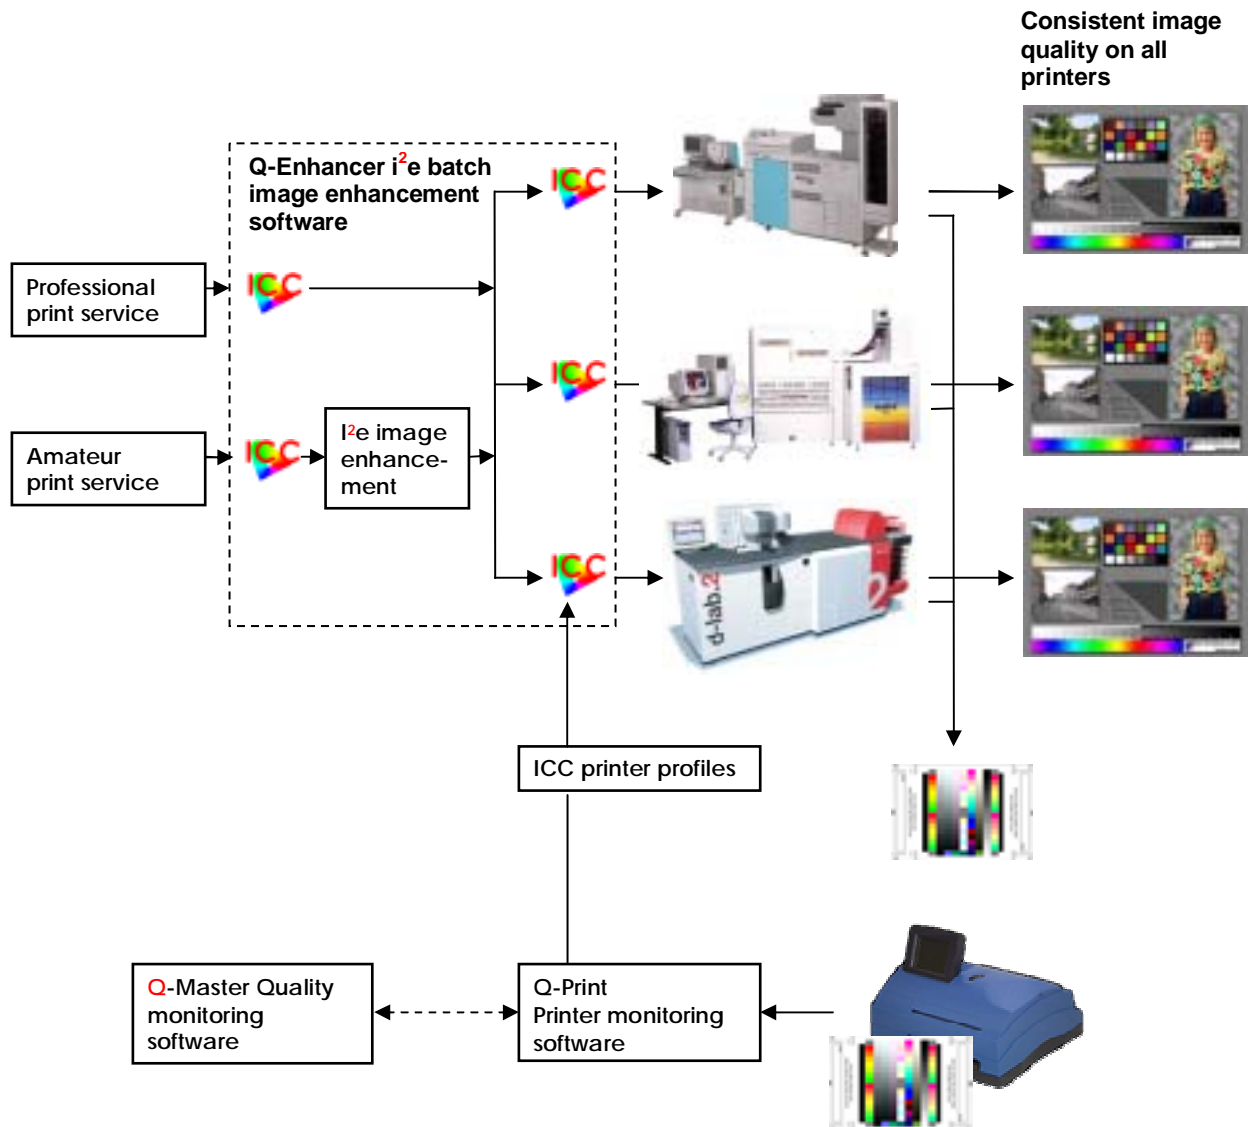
Consistent image quality on all printers

Q-Enhancer i$^2$e batch image enhancement software

Professional print service

Amateur print service

ICC

ICC

ICC

ICC

ICC

I$^2$e image enhancement

d-lab.2

ICC printer profiles

Q-Master Quality monitoring software

Q-Print Printer monitoring software